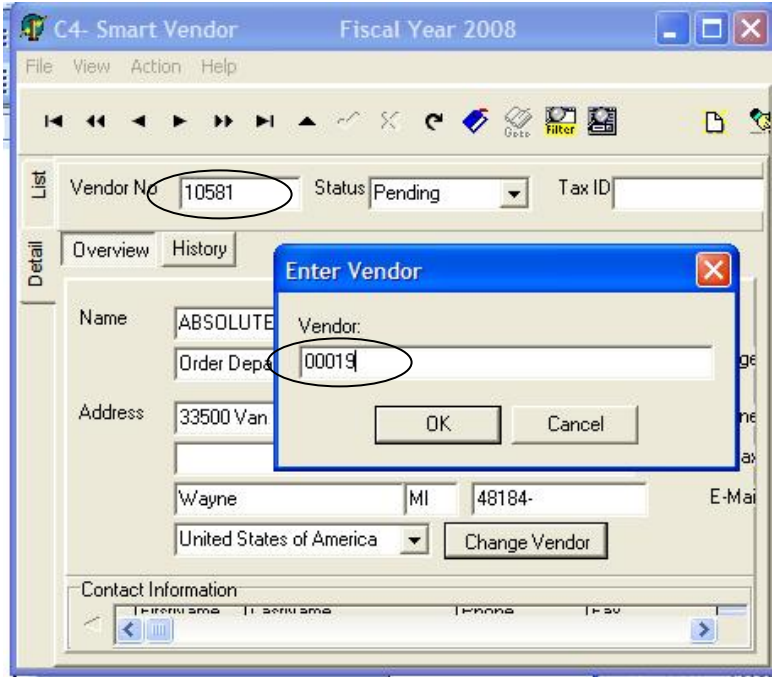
C4- Smart Vendor Fiscal Year 2008

File View Action Help

Goto Filter

List

Detail

Vendor No 10581 Status Pending Tax ID

Overview History

Name ABSOLUTE

Order Depa

Address 33500 Van

Wayne MI 48184-

United States of America

Change Vendor

E-Mai

Enter Vendor

Vendor:

00019

OK Cancel

Contact Information

FirstName LastName Phone Fax